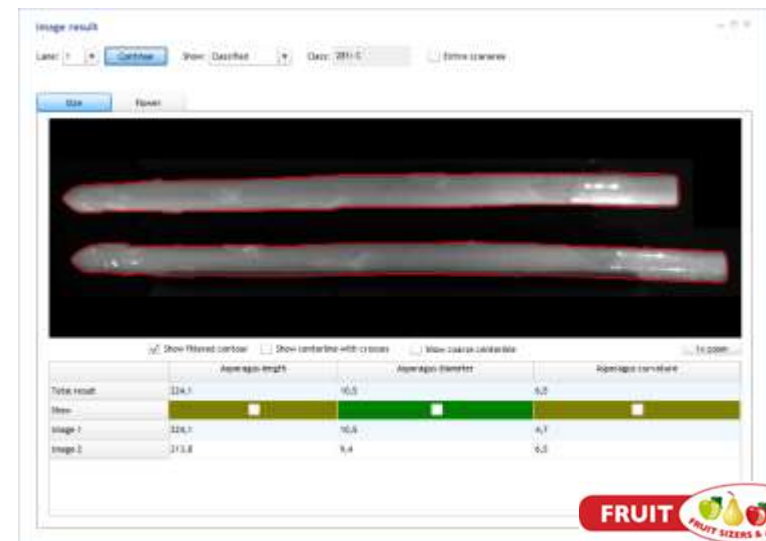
Image result

Lane: 1 Continue Show: Classified Class: 391-1 Entire scenario

Size Flower

Show filtered contour Show centerline with crosses Show coarse centerline 1x zoom

| | Asparagus length | Asparagus diameter | Asparagus curvature |
|---|---|---|---|
| Total result | 224,1 | 10,5 | 6,5 |
| Show | | | |
| Image 1 | 224,1 | 10,6 | 4,7 |
| Image 2 | 213,8 | 9,4 | 6,5 |

FRUIT
FRUIT SIZERS & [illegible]